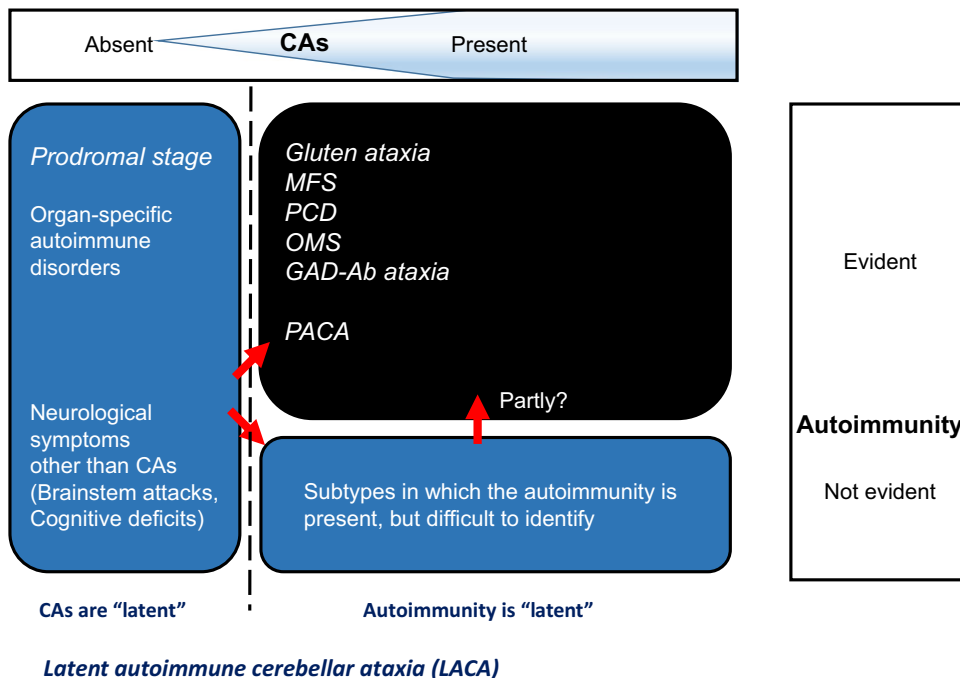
Absent CAs Present

Prodromal stage

Organ-specific autoimmune disorders

Neurological symptoms other than CAs (Brainstem attacks, Cognitive deficits)

Gluten ataxia
MFS
PCD
OMS
GAD-Ab ataxia

PACA

Partly?

Subtypes in which the autoimmunity is present, but difficult to identify

Evident

Autoimmunity

Not evident

CAs are "latent"

Autoimmunity is "latent"

Latent autoimmune cerebellar ataxia (LACA)